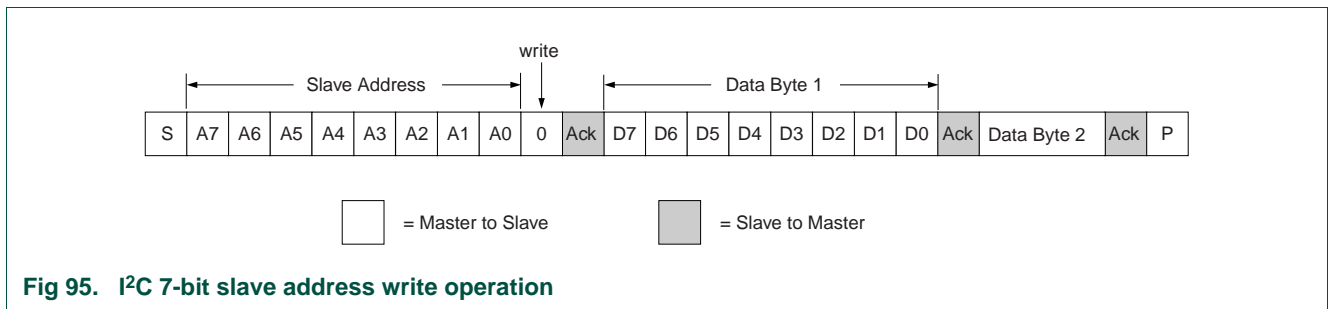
write

Slave Address

Data Byte 1

| S | A7 | A6 | A5 | A4 | A3 | A2 | A1 | A0 | 0 | Ack | D7 | D6 | D5 | D4 | D3 | D2 | D1 | D0 | Ack | Data Byte 2 | Ack | P |
|---|---|---|---|---|---|---|---|---|---|---|---|---|---|---|---|---|---|---|---|---|---|---|

= Master to Slave

= Slave to Master

Fig 95. I$^2$C 7-bit slave address write operation